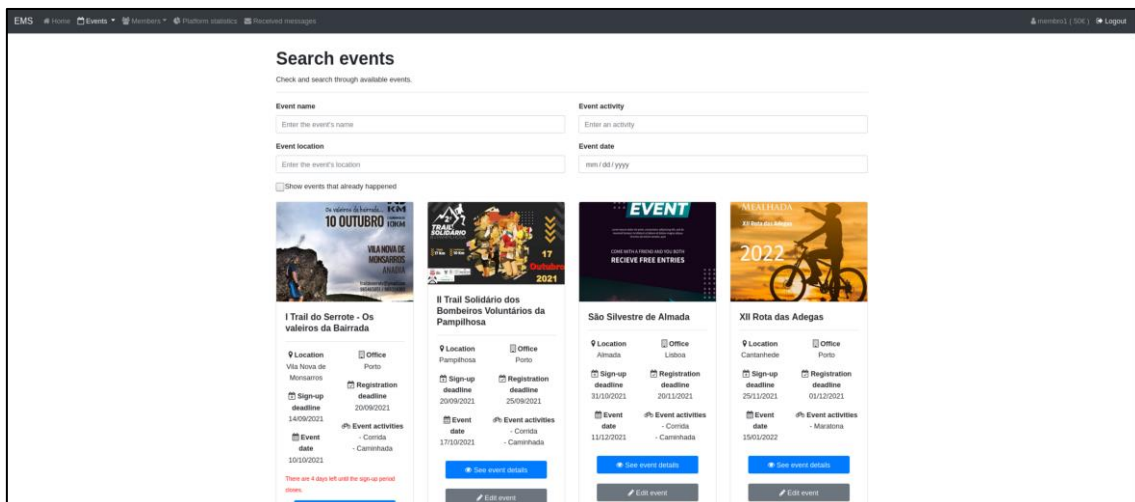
EMS Home Events Members Platform statistics Received messages

membro1 (50€) Logout

Search events

Check and search through available events.

Event name

Enter the event's name

Event activity

Enter an activity

Event location

Enter the event's location

Event date

mm / dd / yyyy

Show events that already happened

Os valeiros da bairrada 10 OUTUBRO 10KM VILA NOVA DE MONSARROS ANADIA

I Trail do Serrote - Os valeiros da Bairrada

Location
Vila Nova de Monsarros

Office
Porto

Registration deadline
20/09/2021

Sign-up deadline
14/09/2021

Event activities
- Corrida
- Caminhada

Event date
10/10/2021

There are 4 days left until the sign-up period closes.

TRAIL SOLIDÁRIO 17 Outubro 2021

II Trail Solidário dos Bombeiros Voluntários da Pampilhosa

Location
Pampilhosa

Office
Porto

Sign-up deadline
20/09/2021

Registration deadline
25/09/2021

Event date
17/10/2021

Event activities
- Corrida
- Caminhada

See event details

Edit event

EVENT

COME WITH A FRIEND AND YOU BOTH RECIEVE FREE ENTRIES

São Silvestre de Almada

Location
Almada

Office
Lisboa

Sign-up deadline
31/10/2021

Registration deadline
20/11/2021

Event date
11/12/2021

Event activities
- Corrida
- Caminhada

See event details

Edit event

MEALHADA XII Rota das Adegas 2022

XII Rota das Adegas

Location
Cantanhede

Office
Porto

Sign-up deadline
25/11/2021

Registration deadline
01/12/2021

Event date
15/01/2022

Event activities
- Maratona

See event details

Edit event